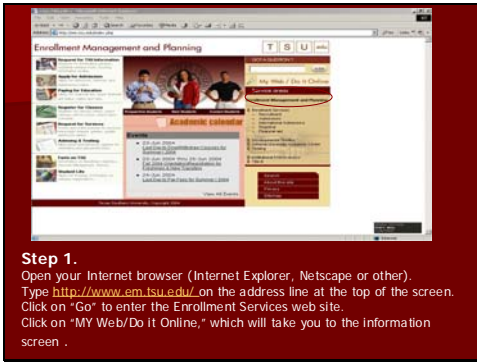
Enrollment Management and Planning

T S U

My Web / Do it Online

Academic calendar

Events

View All Events

Step 1.

Open your Internet browser (Internet Explorer, Netscape or other).

Type http://www.em.tsu.edu/ on the address line at the top of the screen.

Click on "Go" to enter the Enrollment Services web site.

Click on "MY Web/Do it Online," which will take you to the information screen .